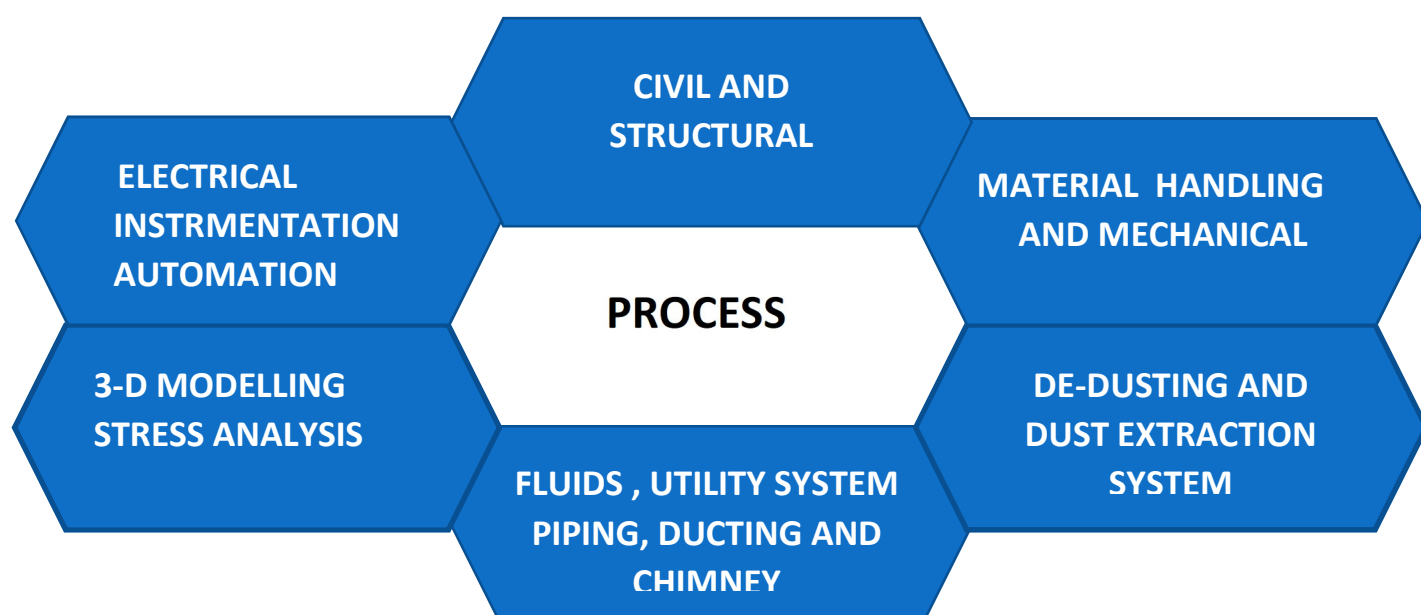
CIVIL AND STRUCTURAL

ELECTRICAL INSTRMENTATION AUTOMATION

MATERIAL HANDLING AND MECHANICAL

PROCESS

3-D MODELLING STRESS ANALYSIS

DE-DUSTING AND DUST EXTRACTION SYSTEM

FLUIDS , UTILITY SYSTEM PIPING, DUCTING AND CHIMNEY